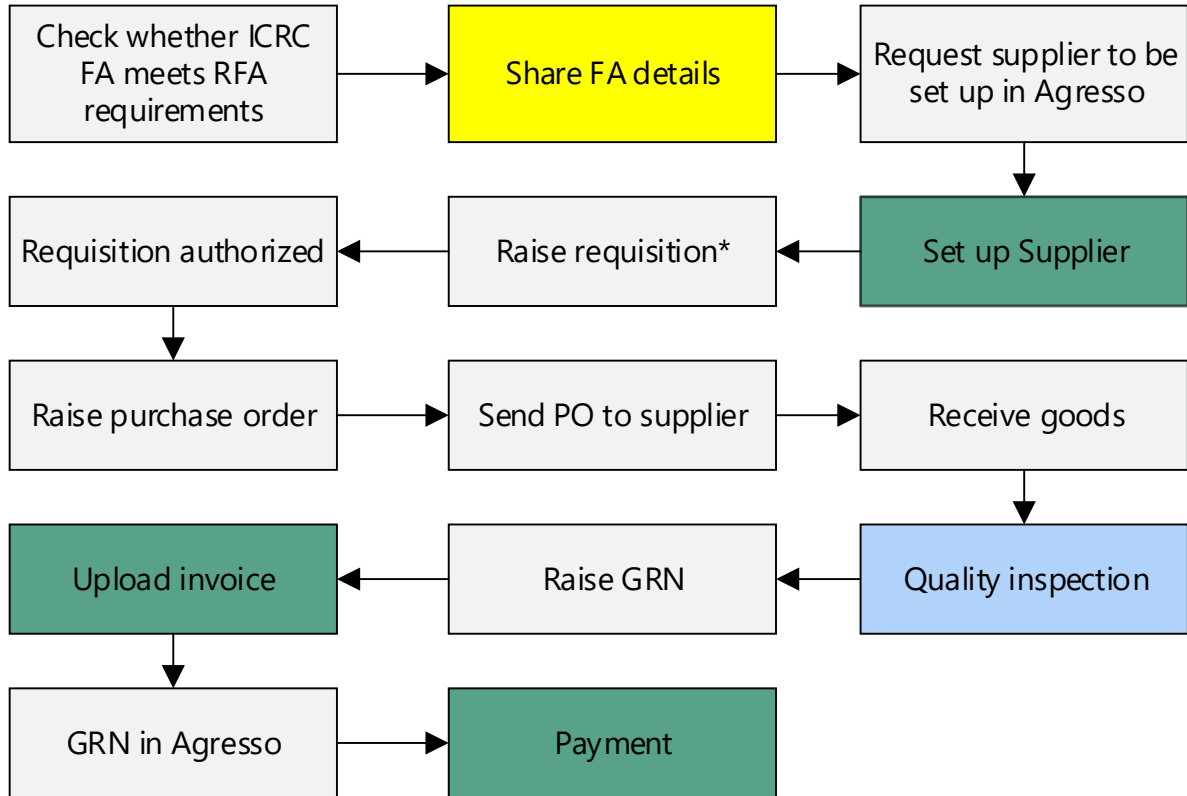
Check whether ICRC FA meets RFA requirements

Share FA details

Request supplier to be set up in Agresso

Set up Supplier

Raise requisition*

Requisition authorized

Raise purchase order

Send PO to supplier

Receive goods

Quality inspection

Raise GRN

Upload invoice

GRN in Agresso

Payment